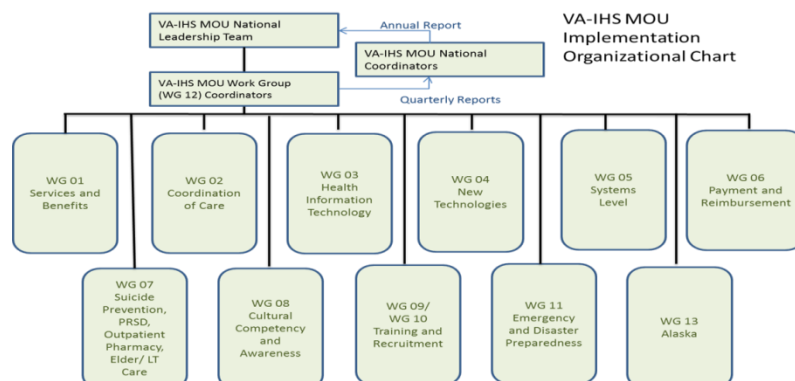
VA-IHS MOU National Leadership Team

Annual Report

VA-IHS MOU National Coordinators

VA-IHS MOU Implementation Organizational Chart

VA-IHS MOU Work Group (WG 12) Coordinators

Quarterly Reports

WG 01 Services and Benefits

WG 02 Coordination of Care

WG 03 Health Information Technology

WG 04 New Technologies

WG 05 Systems Level

WG 06 Payment and Reimbursement

WG 07 Suicide Prevention, PRSD, Outpatient Pharmacy, Elder/ LT Care

WG 08 Cultural Competency and Awareness

WG 09/ WG 10 Training and Recruitment

WG 11 Emergency and Disaster Preparedness

WG 13 Alaska